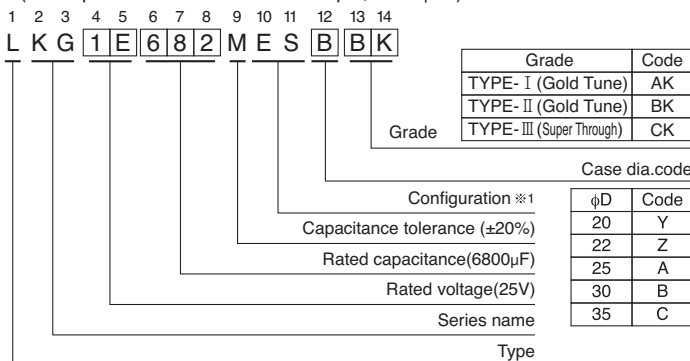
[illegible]

1 2 3 4 5 6 7 8 9 10 11 12 13 14
L K G 1 E 6 8 2 M E S B B K

| Grade | Code |
|---|---|
| TYPE-Ⅰ(Gold Tune) | AK |
| TYPE-Ⅱ(Gold Tune) | BK |
| TYPE-Ⅲ(Super Through) | CK |

Grade

Case dia.code

| φD | Code |
|---|---|
| 20 | Y |
| 22 | Z |
| 25 | A |
| 30 | B |
| 35 | C |

Configuration ※1

Capacitance tolerance (±20%)

Rated capacitance(6800μF)

Rated voltage(25V)

Series name

Type